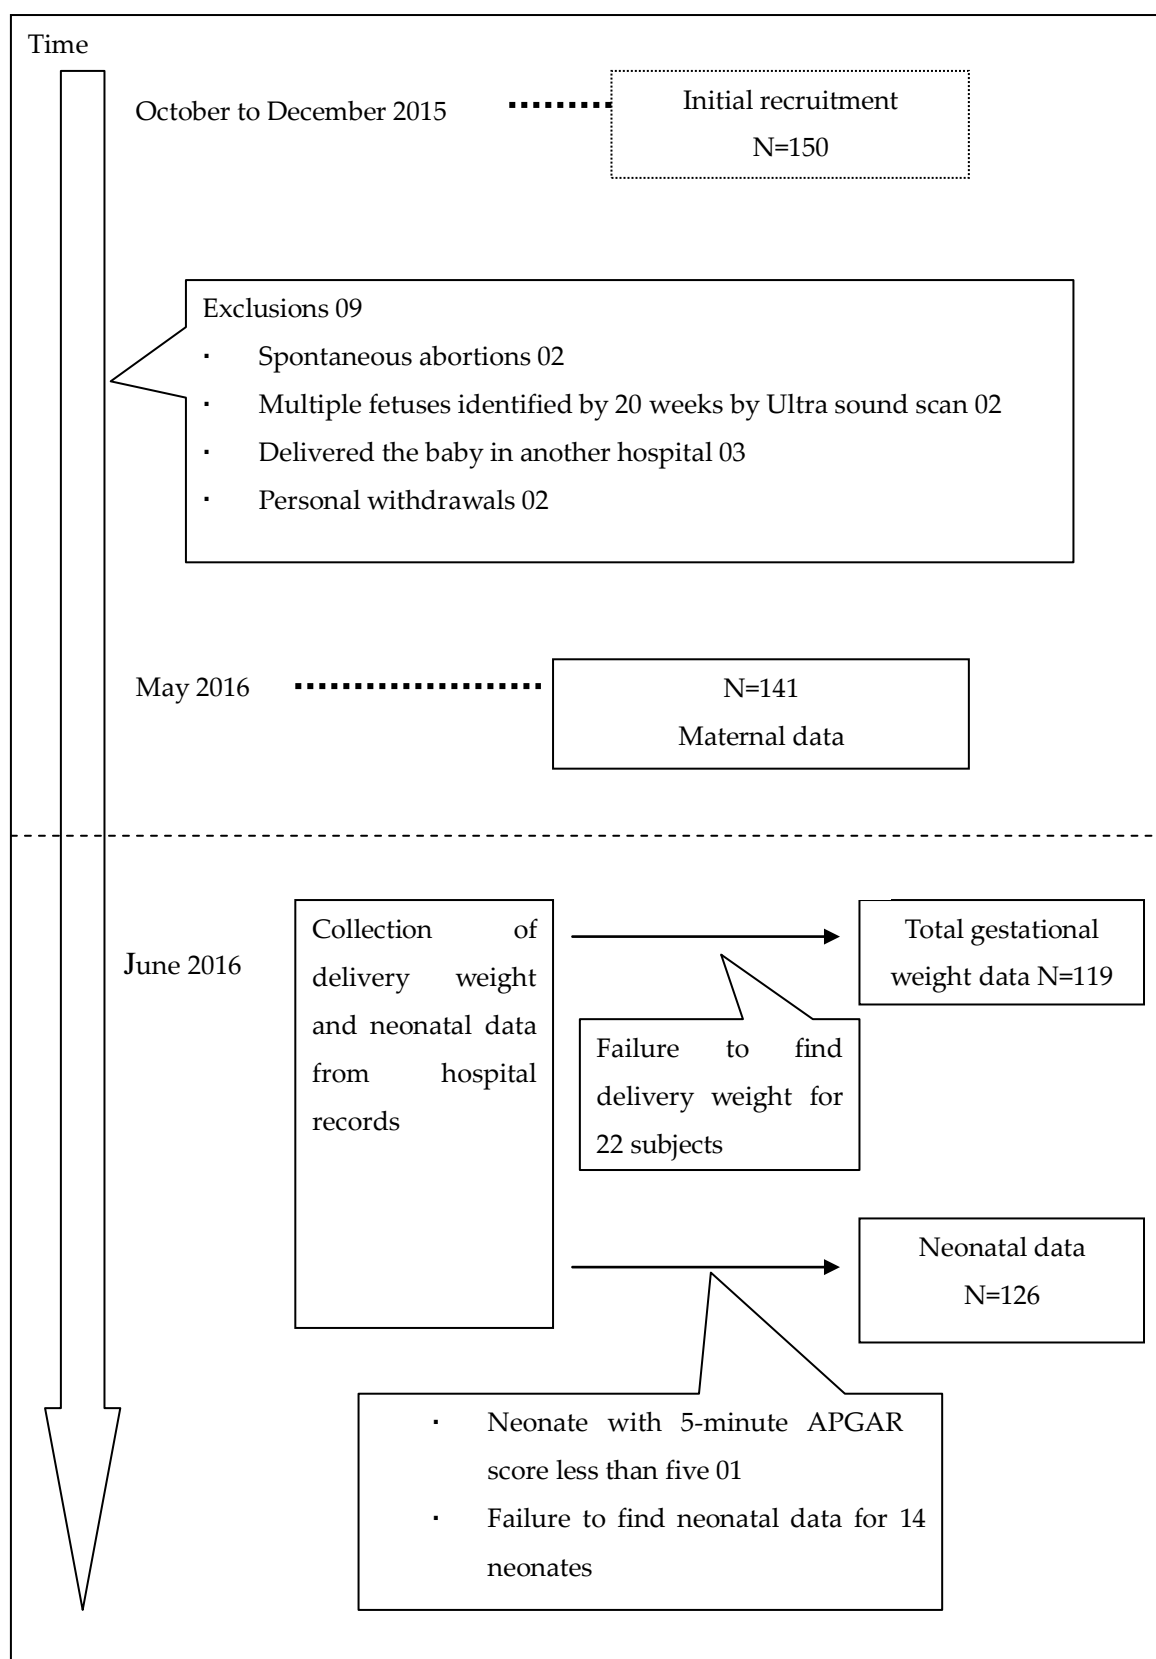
Time

October to December 2015

Initial recruitment
N=150

Exclusions 09

· Spontaneous abortions 02
· Multiple fetuses identified by 20 weeks by Ultra sound scan 02
· Delivered the baby in another hospital 03
· Personal withdrawals 02

May 2016

N=141
Maternal data

June 2016

Collection of delivery weight and neonatal data from hospital records

Total gestational weight data N=119

Failure to find delivery weight for 22 subjects

Neonatal data
N=126

· Neonate with 5-minute APGAR score less than five 01
· Failure to find neonatal data for 14 neonates